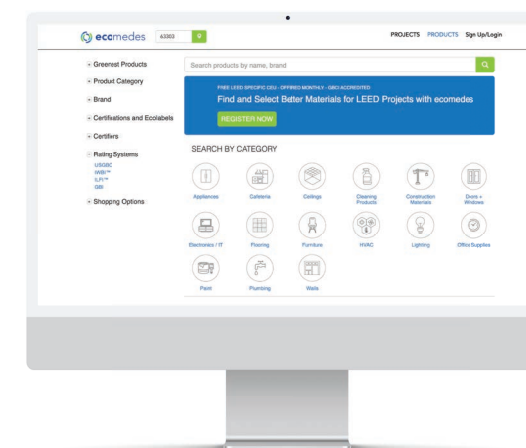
ecomedes 63303

PROJECTS PRODUCTS Sign Up/Login

Greenest Products

Product Category

Brand

Certifications and Ecolabels

Certifiers

Rating Systems
USGBC
IWBI
ILFI
GBI

Shopping Options

Search products by name, brand

FREE LEED SPECIFIC CEU - OFFERED MONTHLY - GBCI ACCREDITED

Find and Select Better Materials for LEED Projects with ecomedes

REGISTER NOW

SEARCH BY CATEGORY

Appliances

Cafeteria

Ceilings

Cleaning Products

Construction Materials

Doors + Windows

Electronics / IT

Flooring

Furniture

HVAC

Lighting

Office Supplies

Paint

Plumbing

Walls